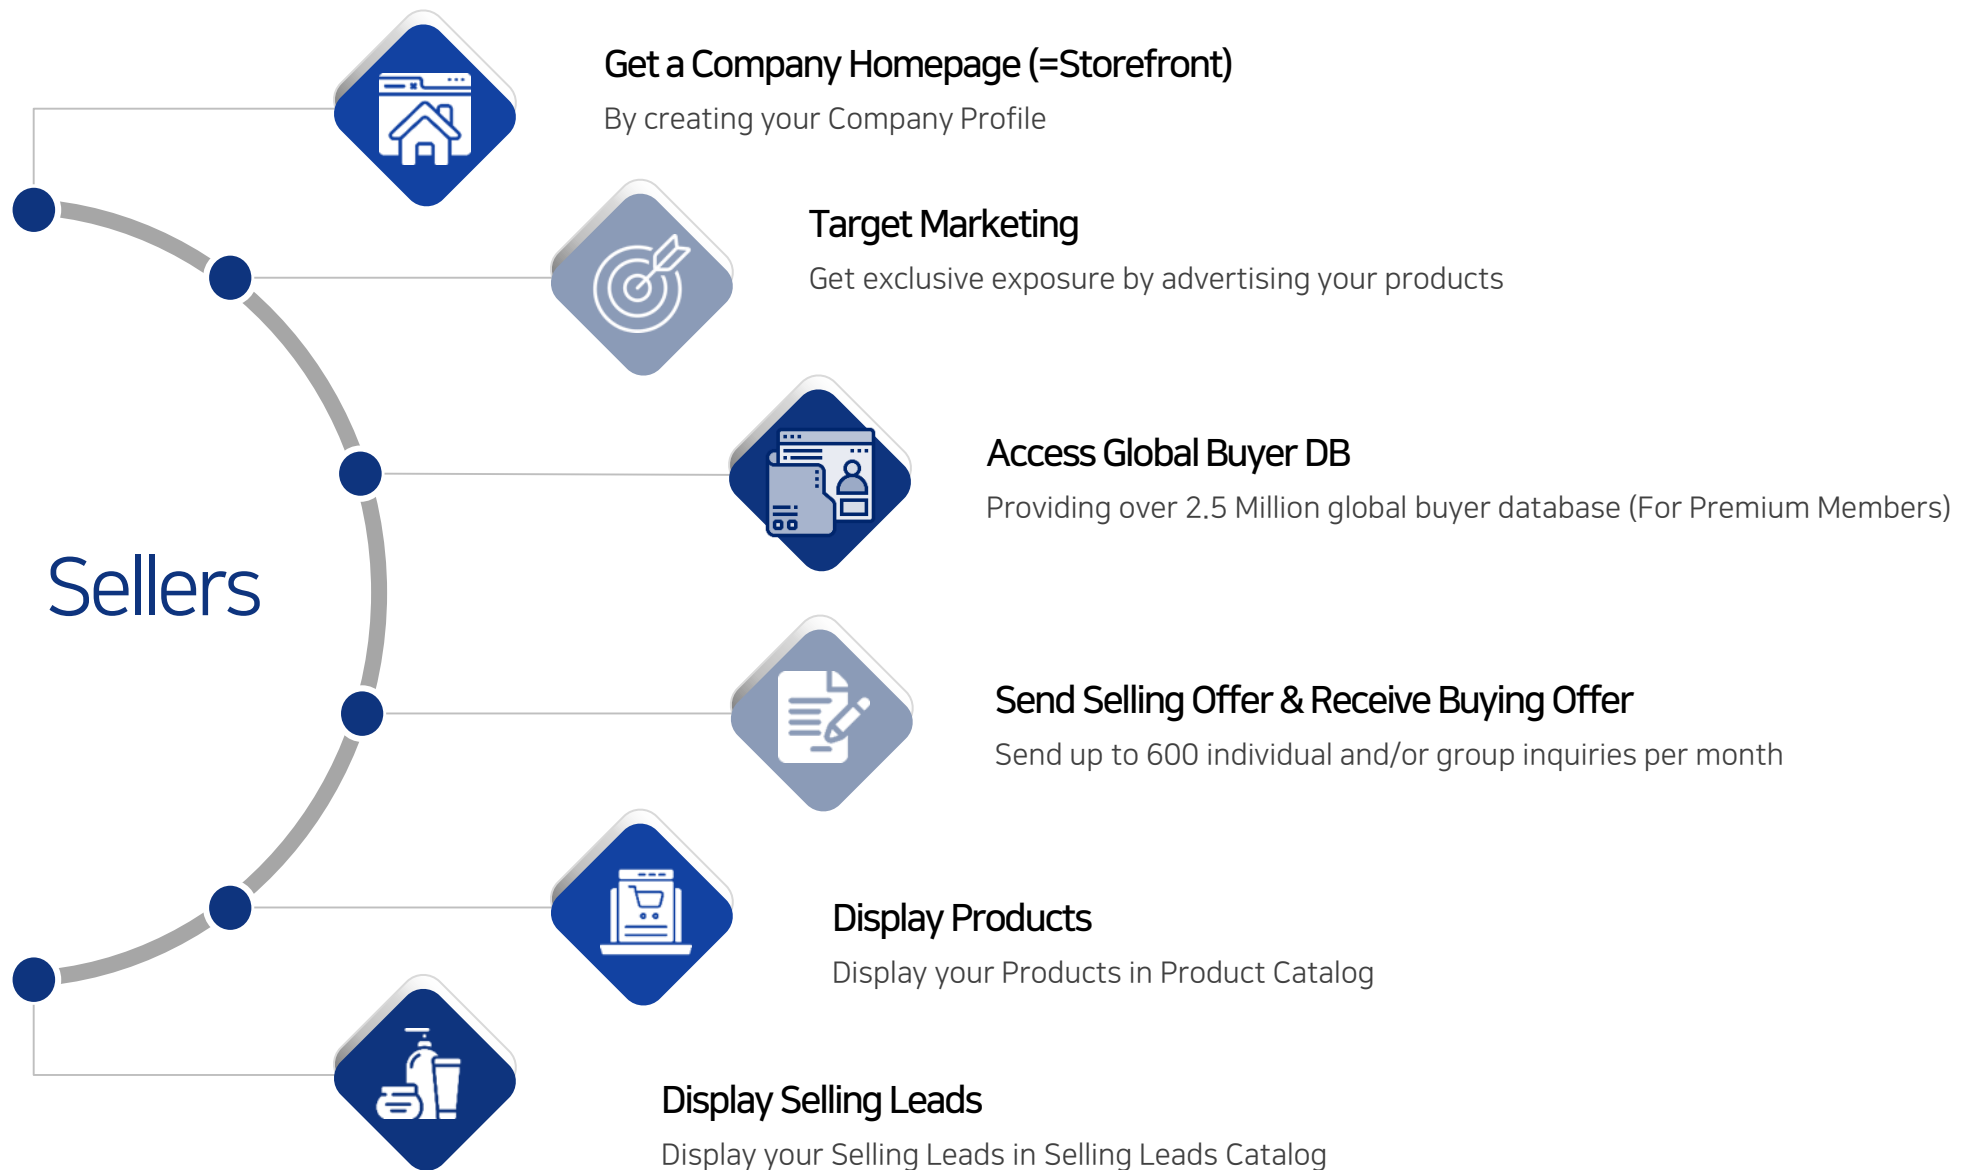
Sellers

Get a Company Homepage (=Storefront)

By creating your Company Profile

Target Marketing

Get exclusive exposure by advertising your products

Access Global Buyer DB

Providing over 2.5 Million global buyer database (For Premium Members)

Send Selling Offer & Receive Buying Offer

Send up to 600 individual and/or group inquiries per month

Display Products

Display your Products in Product Catalog

Display Selling Leads

Display your Selling Leads in Selling Leads Catalog